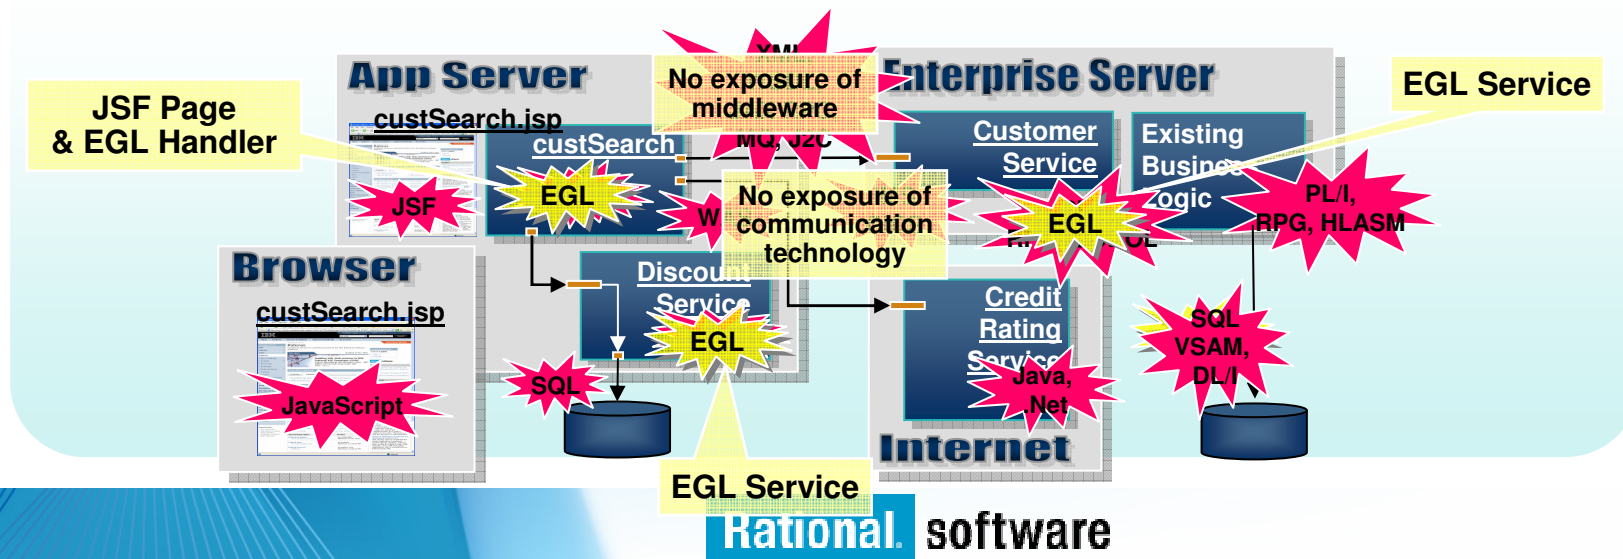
App Server

custSearch.jsp

JSF Page & EGL Handler

custSearch

JSF

EGL

XML

No exposure of middleware

MQ, J2C

Enterprise Server

Customer Service

Existing Business Logic

EGL Service

No exposure of communication technology

EGL

PL/I, RPG, HLASM

Browser

custSearch.jsp

Discount Service

EGL

Credit Rating Service

SQL VSAM, DL/I

JavaScript

SQL

Java, .Net

Internet

EGL Service

Rational. software